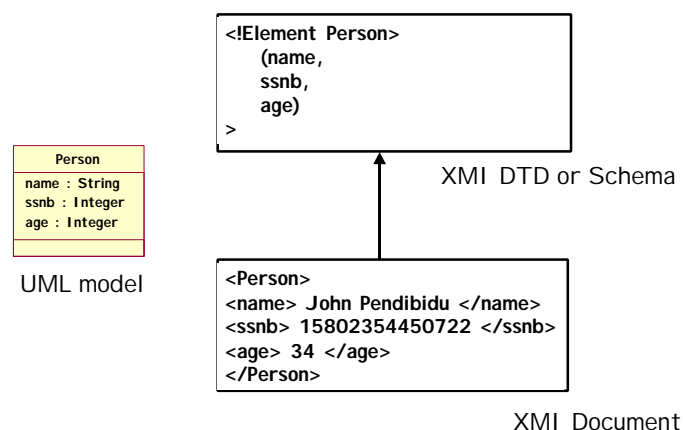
<!Element Person>
(name,
ssnb,
age)
>

XMI DTD or Schema

Person
name : String
ssnb : Integer
age : Integer

UML model

<Person>
<name> John Pendibidu </name>
<ssnb> 15802354450722 </ssnb>
<age> 34 </age>
</Person>

XMI Document